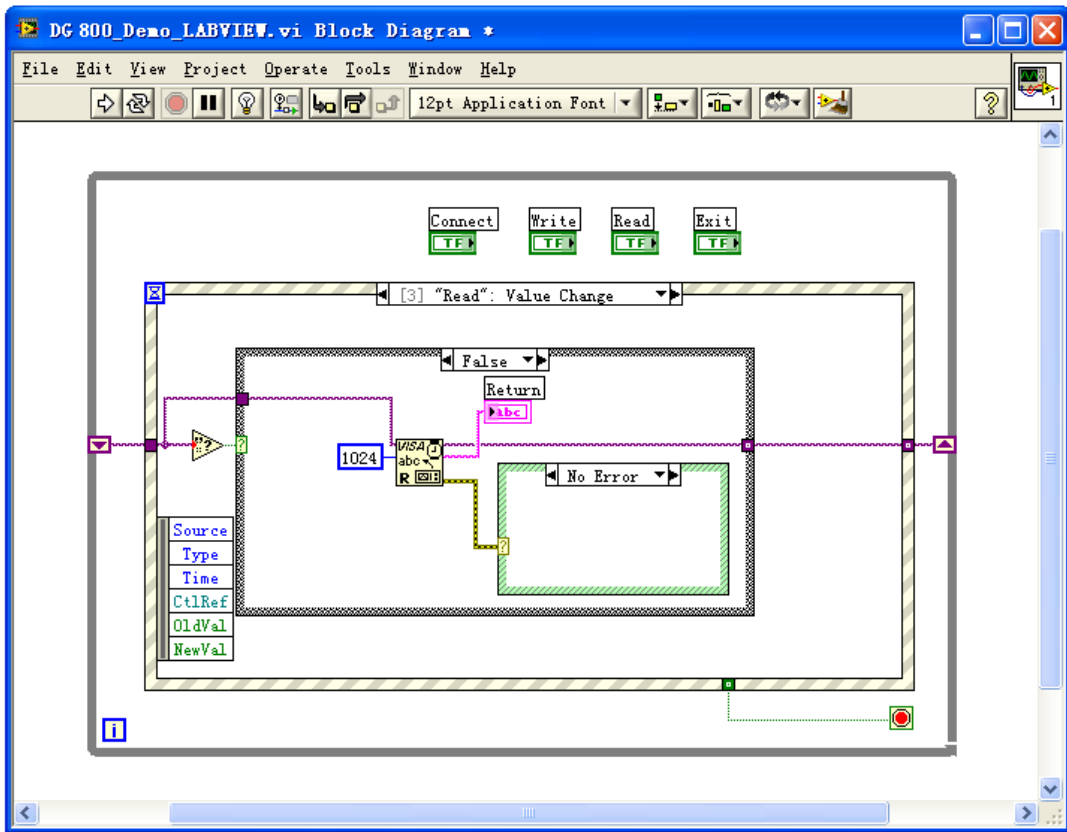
DG 800_Demo_LABVIEW.vi Block Diagram *

File Edit View Project Operate Tools Window Help

12pt Application Font

Connect
TF

Write
TF

Read
TF

Exit
TF

[3] "Read": Value Change

False

Return
abc

?

1024

VISA
abc
R

No Error

?

Source
Type
Time
CtlRef
OldVal
NewVal

i

1